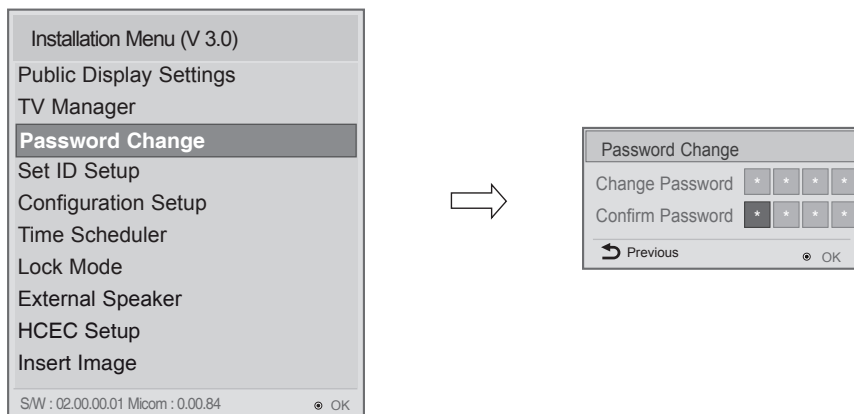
Installation Menu (V 3.0)
Public Display Settings
TV Manager
Password Change
Set ID Setup
Configuration Setup
Time Scheduler
Lock Mode
External Speaker
HCEC Setup
Insert Image
S/W : 02.00.00.01 Micom : 0.00.84
OK

Password Change
Change Password * * * *
Confirm Password * * * *
Previous
OK